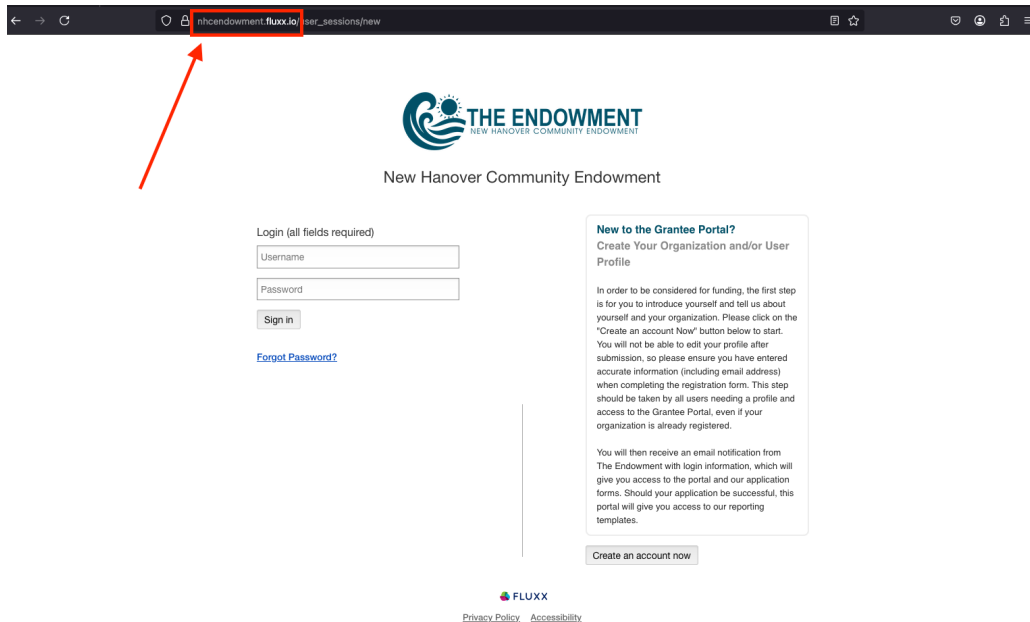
nhcendowment.fluxx.io/user_sessions/new

THE ENDOWMENT
NEW HANOVER COMMUNITY ENDOWMENT

New Hanover Community Endowment

Login (all fields required)

Username

Password

Sign in

Forgot Password?

New to the Grantee Portal?
Create Your Organization and/or User Profile

In order to be considered for funding, the first step is for you to introduce yourself and tell us about yourself and your organization. Please click on the "Create an account Now" button below to start. You will not be able to edit your profile after submission, so please ensure you have entered accurate information (including email address) when completing the registration form. This step should be taken by all users needing a profile and access to the Grantee Portal, even if your organization is already registered.

You will then receive an email notification from The Endowment with login information, which will give you access to the portal and our application forms. Should your application be successful, this portal will give you access to our reporting templates.

Create an account now

FLUXX

Privacy Policy Accessibility